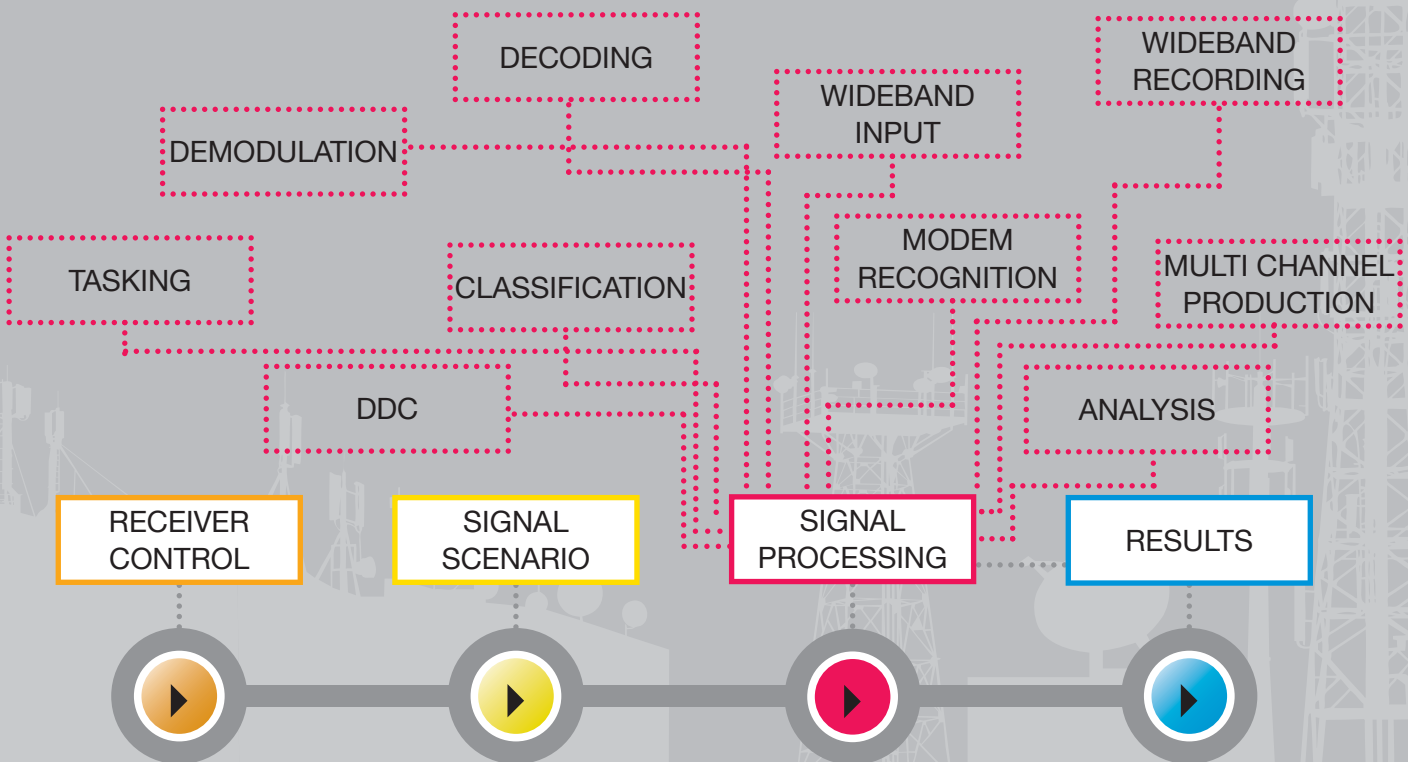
DECODING

WIDEBAND RECORDING

WIDEBAND INPUT

DEMODULATION

MODEM RECOGNITION

TASKING

CLASSIFICATION

MULTI CHANNEL PRODUCTION

DDC

ANALYSIS

RECEIVER CONTROL

SIGNAL SCENARIO

SIGNAL PROCESSING

RESULTS